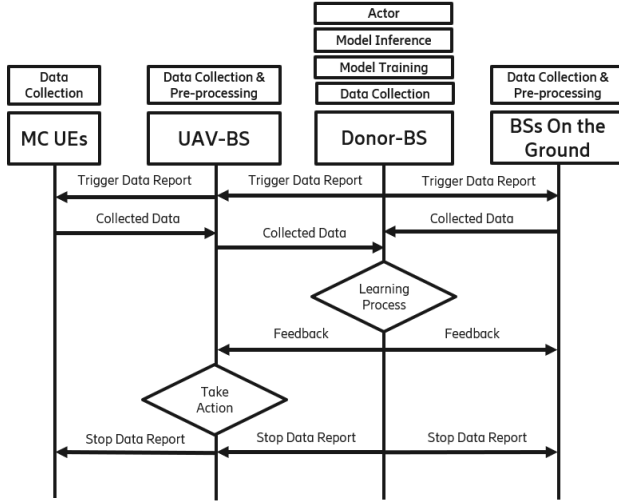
Actor

Model Inference

Model Training

Data Collection

Data Collection

Data Collection & Pre-processing

Data Collection & Pre-processing

MC UEs

UAV-BS

Donor-BS

BSs On the Ground

Trigger Data Report

Trigger Data Report

Trigger Data Report

Collected Data

Collected Data

Collected Data

Learning Process

Feedback

Feedback

Take Action

Stop Data Report

Stop Data Report

Stop Data Report